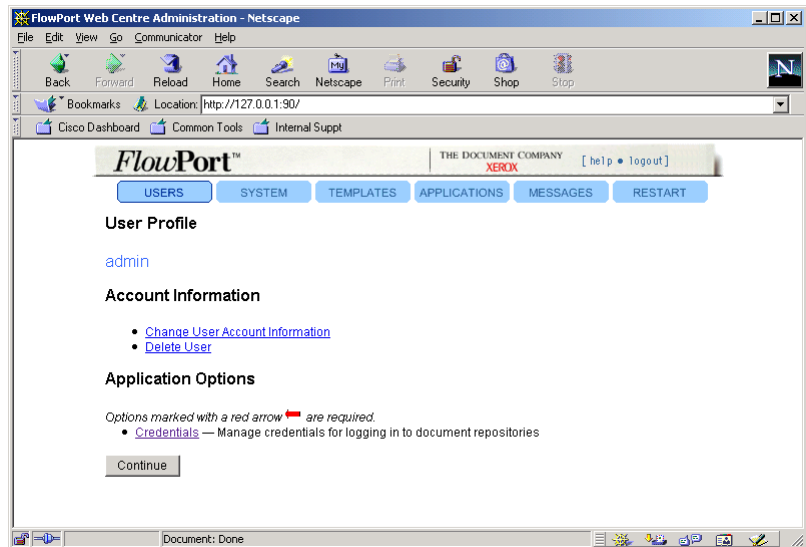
FlowPort Web Centre Administration - Netscape

File Edit View Go Communicator Help

Back Forward Reload Home Search Netscape Print Security Shop Stop

Bookmarks Location: http://127.0.0.1:90/

Cisco Dashboard Common Tools Internal Suppt

FlowPort™ THE DOCUMENT COMPANY XEROX [help • logout]

USERS SYSTEM TEMPLATES APPLICATIONS MESSAGES RESTART

User Profile

admin

Account Information

- Change User Account Information
- Delete User

Application Options

Options marked with a red arrow are required.

- Credentials — Manage credentials for logging in to document repositories

Continue

Document: Done